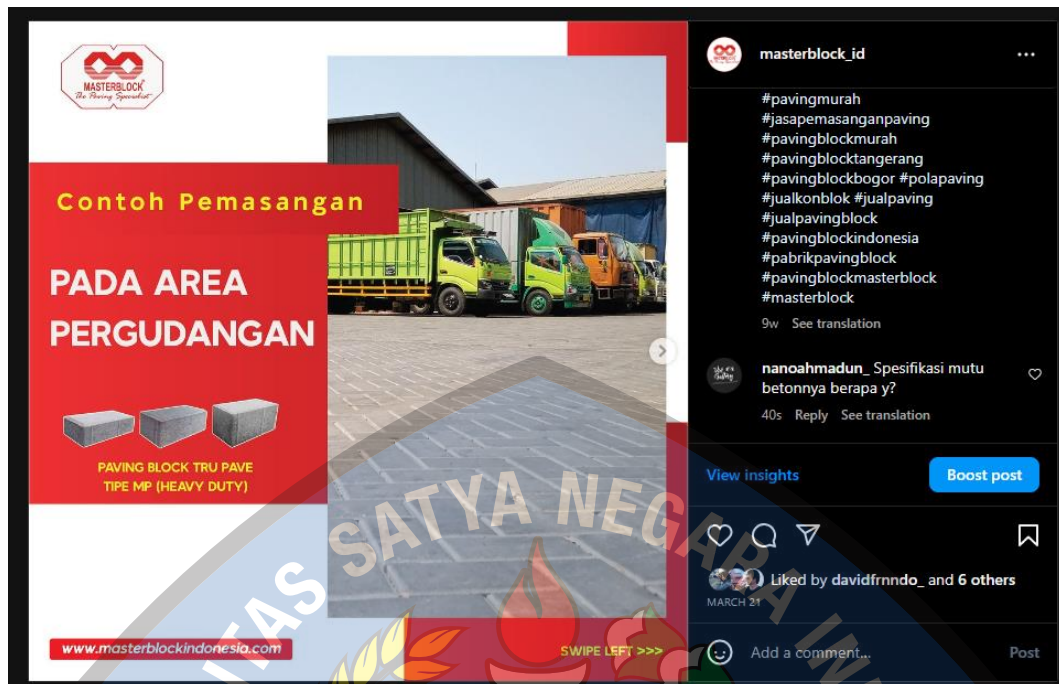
MASTERBLOCK
The Paving Specialist

Contoh Pemasangan

PADA AREA PERGUDANGAN

PAVING BLOCK TRU PAVE TIPE MP (HEAVY DUTY)

www.masterblockindonesia.com

SWIPE LEFT >>>

masterblock_id

#pavingmurah #jasapemasanganpaving #pavingblockmurah #pavingblocktangerang #pavingblockbogor #polapaving #jualkonblok #jualpaving #jualpavingblock #pavingblockindonesia #pabrikpavingblock #pavingblockmasterblock #masterblock

9w See translation

nanoahmadun_ Spesifikasi mutu betonnya berapa y?

40s Reply See translation

View insights

Boost post

Liked by davidfrnndo_ and 6 others

MARCH 21

Add a comment...

Post

SATYA NEGARA